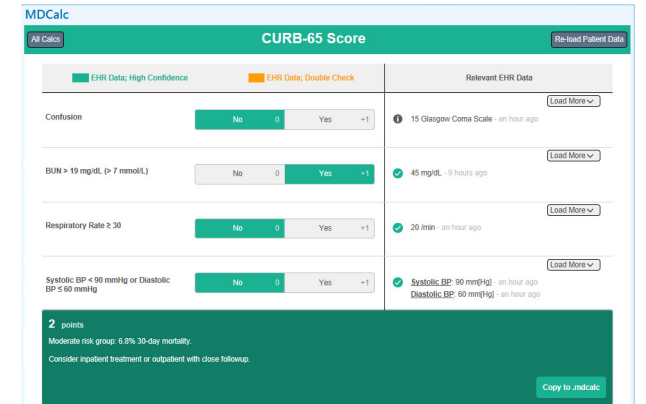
MDCalc

All Calcs

CURB-65 Score

Re-load Patient Data

EHR Data: High Confidence

EHR Data: Double Check

Relevant EHR Data

Load More

Confusion

No 0

Yes +1

15 Glasgow Coma Scale - an hour ago

Load More

BUN > 19 mg/dL (> 7 mmol/L)

No 0

Yes +1

45 mg/dL - 9 hours ago

Load More

Respiratory Rate ≥ 30

No 0

Yes +1

20 /min - an hour ago

Load More

Systolic BP < 90 mmHg or Diastolic BP ≤ 60 mmHg

No 0

Yes +1

Systolic BP: 90 mm[Hg] - an hour ago
Diastolic BP: 60 mm[Hg] - an hour ago

2 points

Moderate risk group: 6.8% 30-day mortality.

Consider inpatient treatment or outpatient with close followup.

Copy to .mdcalc